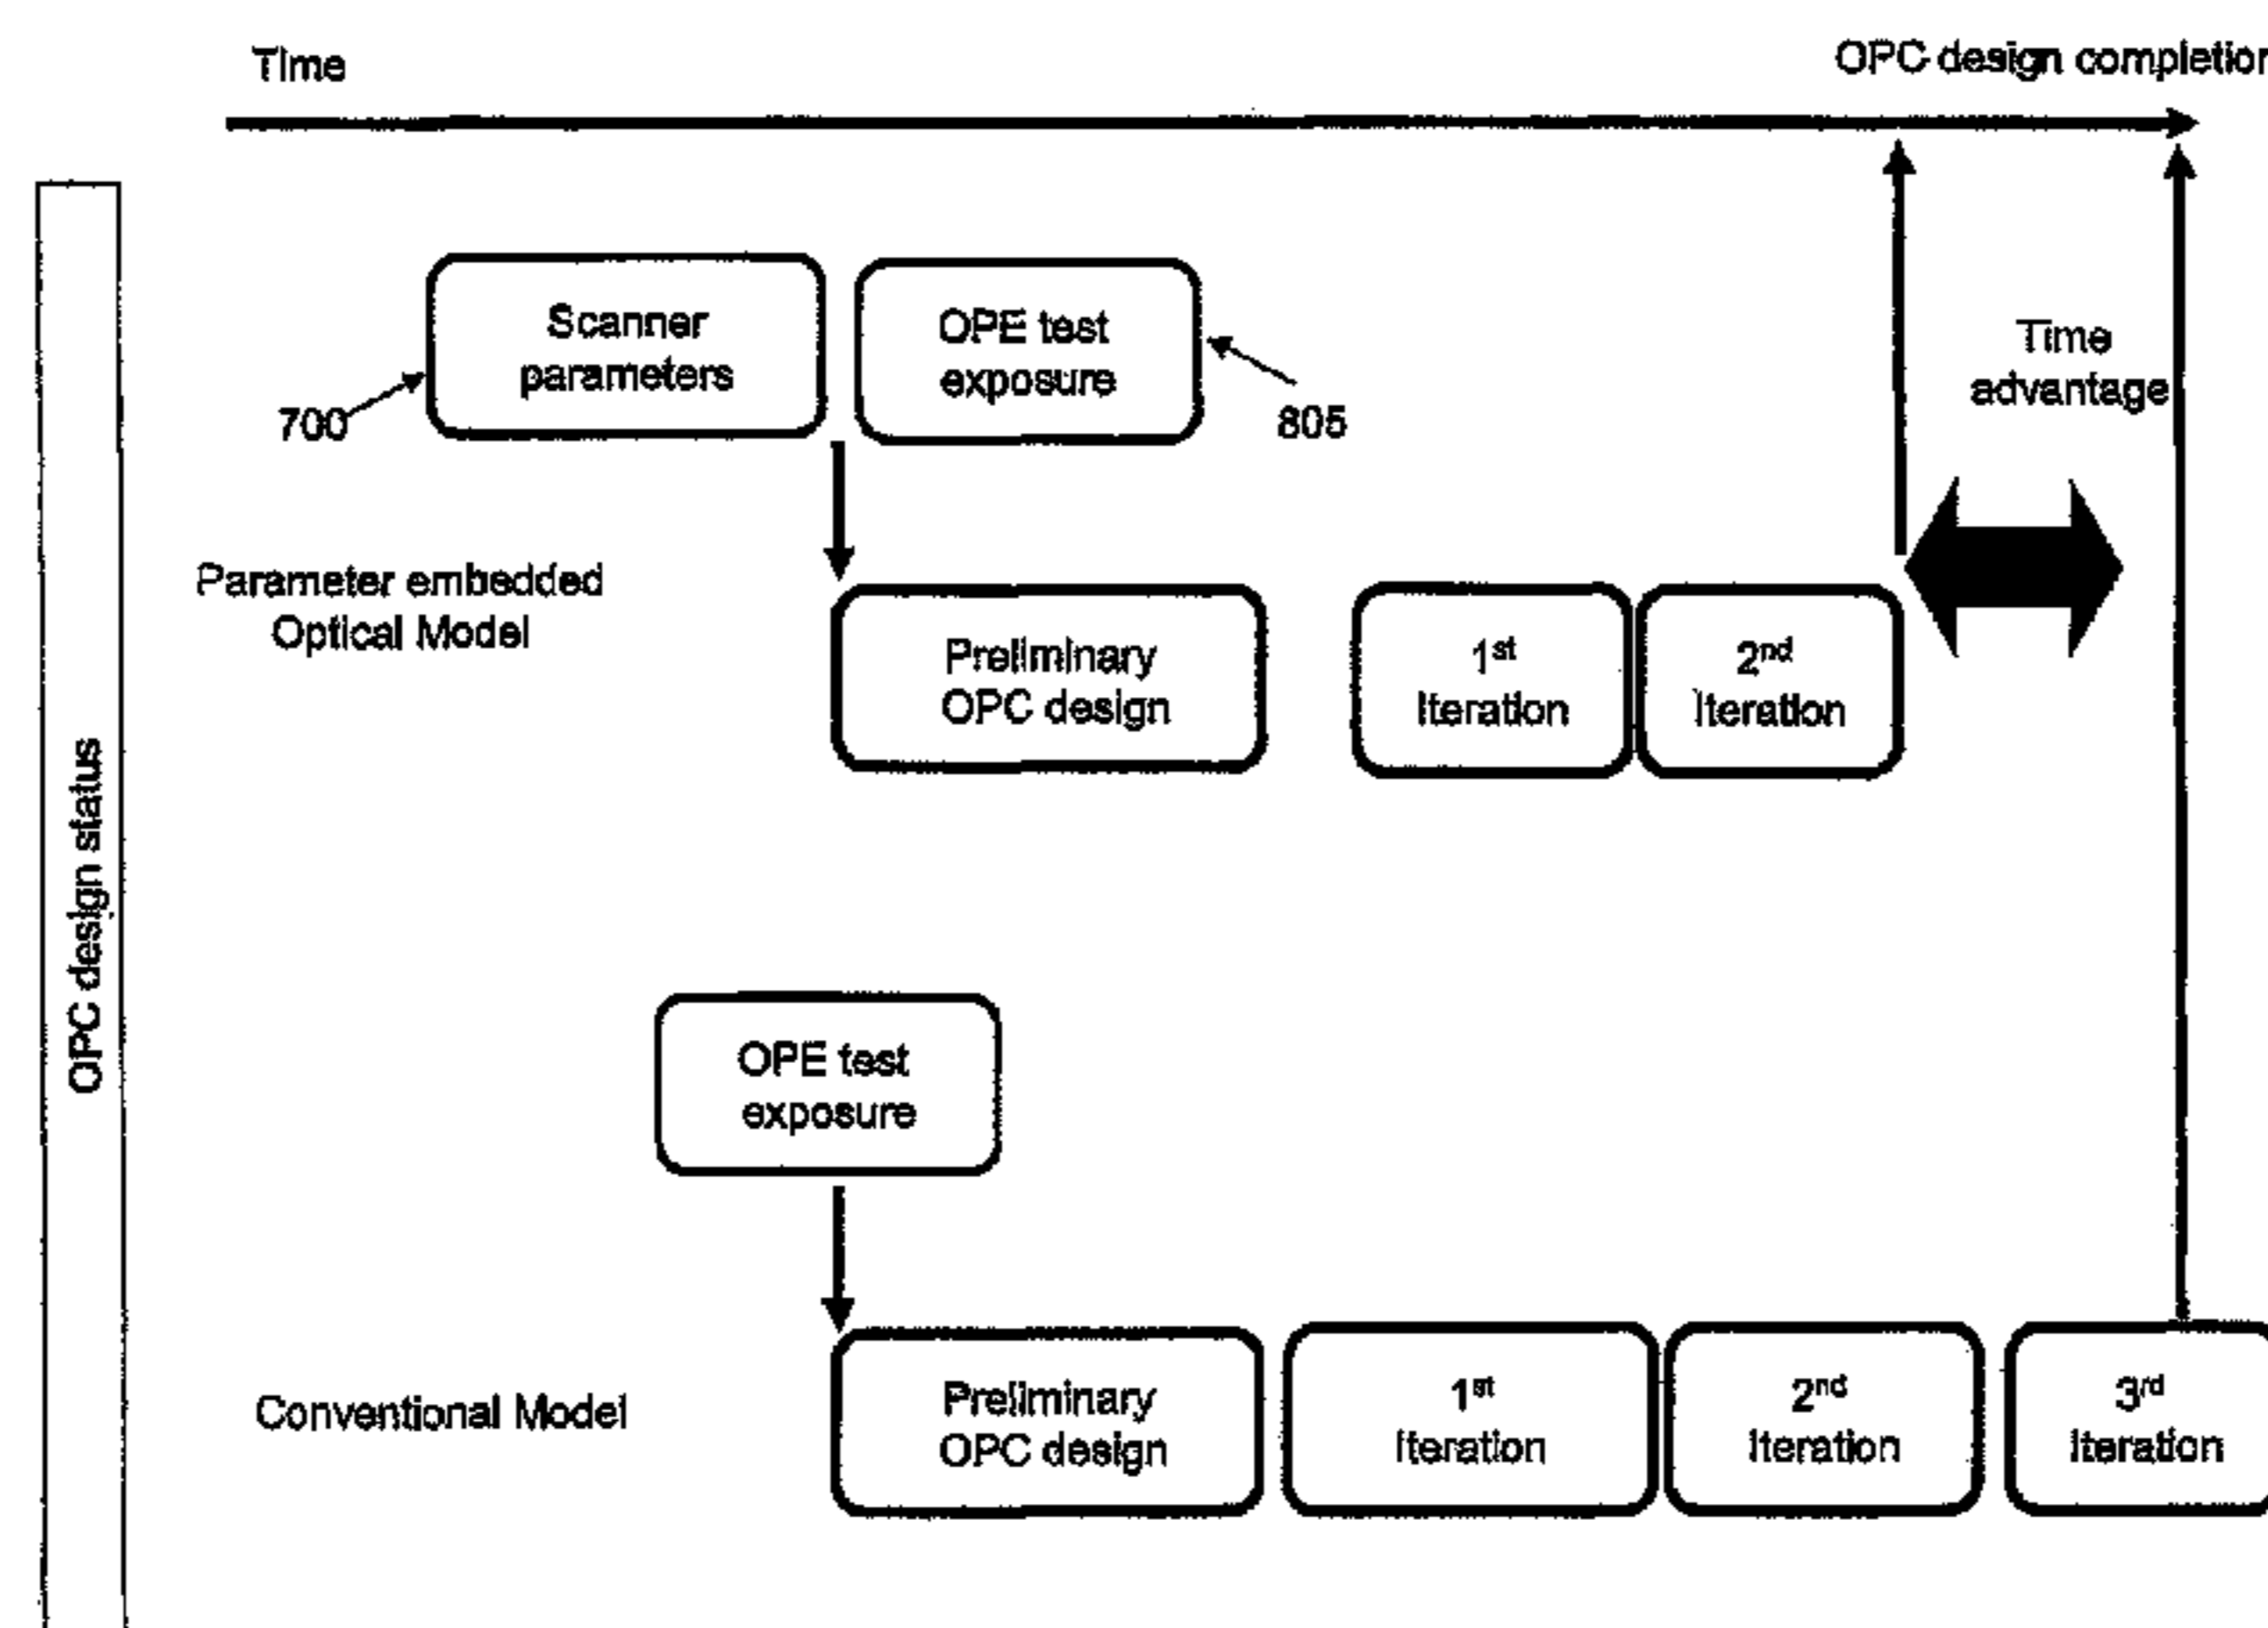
Time

OPC design completion

OPC design status

Scanner parameters

700

OPE test exposure

805

Time advantage

Parameter embedded Optical Model

Preliminary OPC design

$1^{st}$ Iteration

$2^{nd}$ Iteration

OPE test exposure

Conventional Model

Preliminary OPC design

$1^{st}$ Iteration

$2^{nd}$ Iteration

$3^{rd}$ Iteration